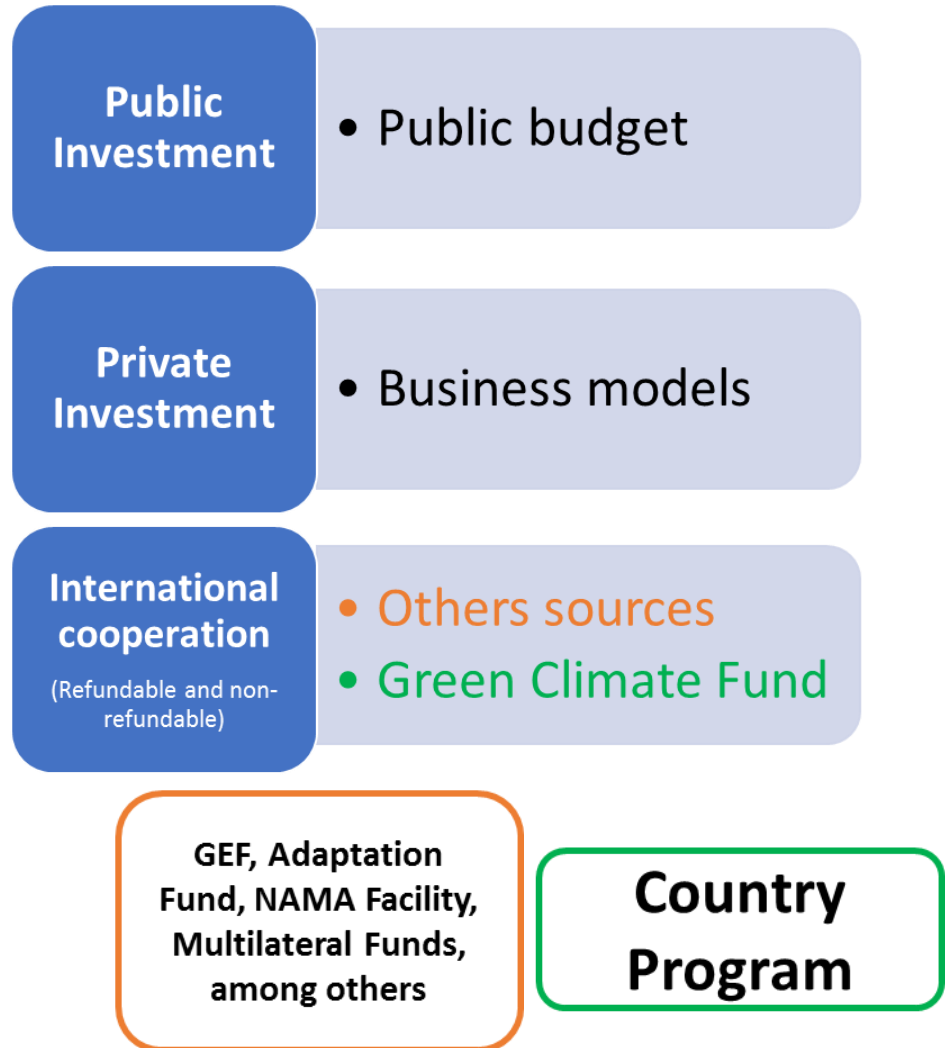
Public Investment

• Public budget

Private Investment

• Business models

International cooperation
(Refundable and non-refundable)

• Others sources
• Green Climate Fund

GEF, Adaptation Fund, NAMA Facility, Multilateral Funds, among others

Country Program